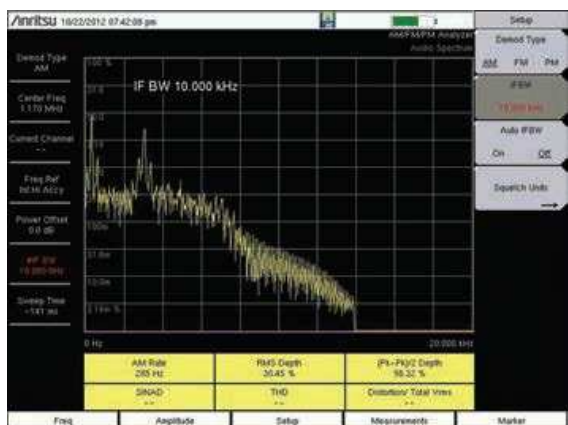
/inritsu 10/22/2012 07:42:08 pm

Setup

Demod Type
AM FM PM

IFBW
10.000 kHz

Auto IFBW
On Off

Squelch Units

AM/FM/PM Analyzer
Audio Spectrum

Demod Type
AM

Center Freq
1.170 MHz

Current Channel
--

Freq Ref
Int Hi Accy

Power Offset
0.0 dB

IF BW
10.000 kHz

Sweep Time
~141 ms

100 %

IF BW 10.000 kHz

0 Hz

20.000 kHz

| AM Rate<br>285 Hz | RMS Depth<br>30.45 % | (Pk-Pk)/2 Depth<br>98.32 % |
|---|---|---|
| SINAD<br>-- | THD<br>-- | Distortion/ Total Vrms<br>-- |

Freq | Amplitude | Setup | Measurements | Marker